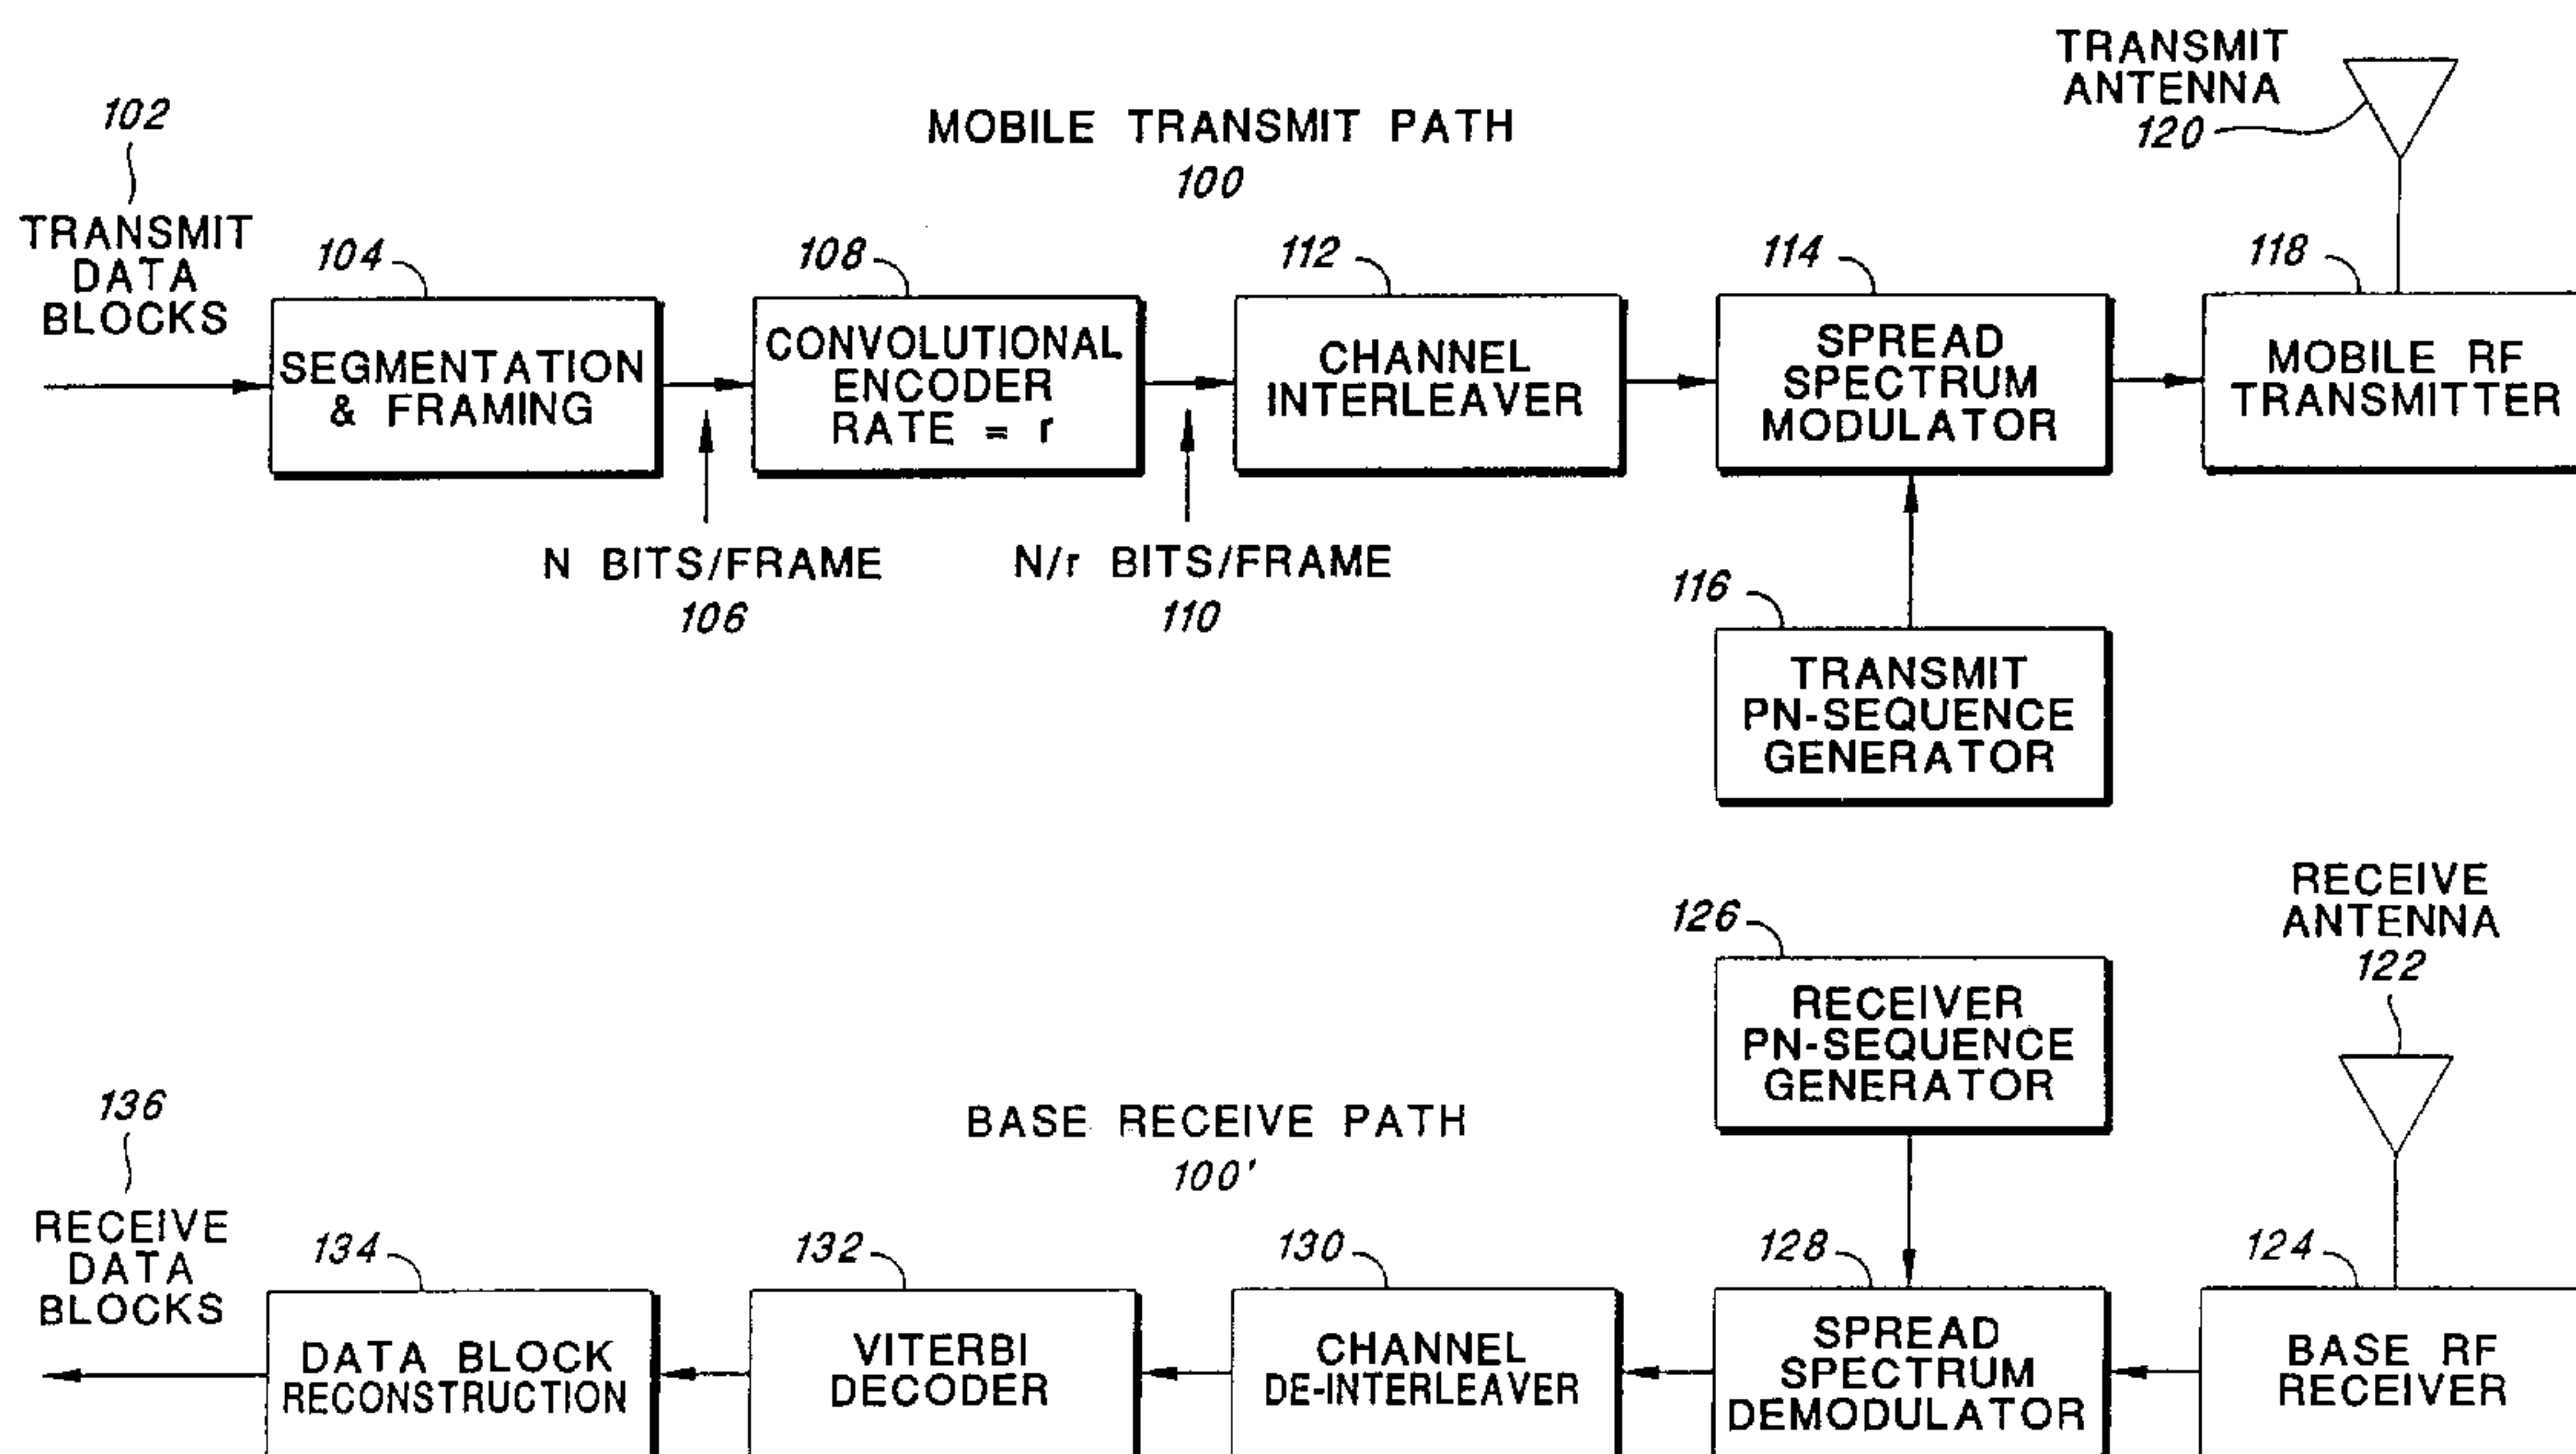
TRANSMIT ANTENNA 120

MOBILE TRANSMIT PATH 100

102

TRANSMIT DATA BLOCKS

104

SEGMENTATION & FRAMING

108

CONVOLUTIONAL ENCODER RATE = r

112

CHANNEL INTERLEAVER

114

SPREAD SPECTRUM MODULATOR

118

MOBILE RF TRANSMITTER

N BITS/FRAME 106

N/r BITS/FRAME 110

116

TRANSMIT PN-SEQUENCE GENERATOR

RECEIVE ANTENNA 122

126

RECEIVER PN-SEQUENCE GENERATOR

BASE RECEIVE PATH 100'

136

RECEIVE DATA BLOCKS

134

DATA BLOCK RECONSTRUCTION

132

VITERBI DECODER

130

CHANNEL DE-INTERLEAVER

128

SPREAD SPECTRUM DEMODULATOR

124

BASE RF RECEIVER